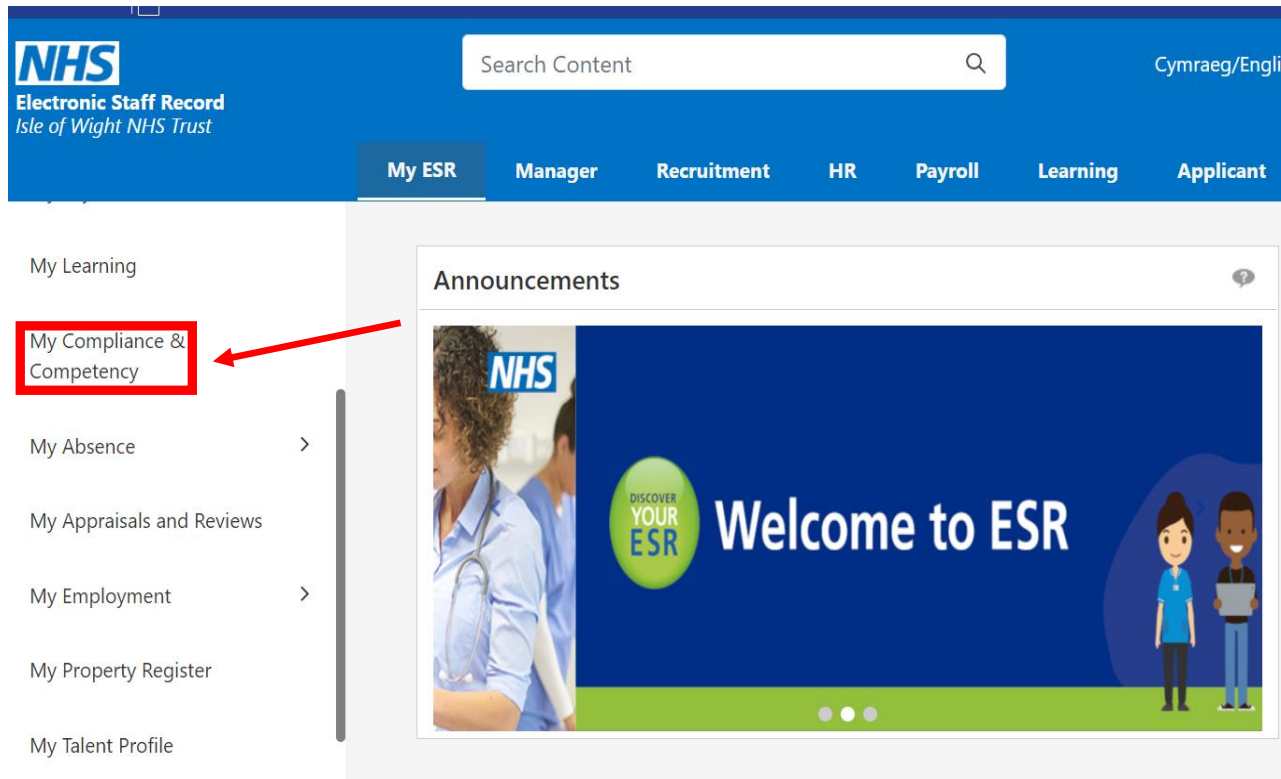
NHS
Electronic Staff Record
Isle of Wight NHS Trust

Search Content

Cymraeg/Engli

My ESR
Manager
Recruitment
HR
Payroll
Learning
Applicant

My Learning
My Compliance & Competency
My Absence
My Appraisals and Reviews
My Employment
My Property Register
My Talent Profile

Announcements

NHS
DISCOVER YOUR ESR
Welcome to ESR